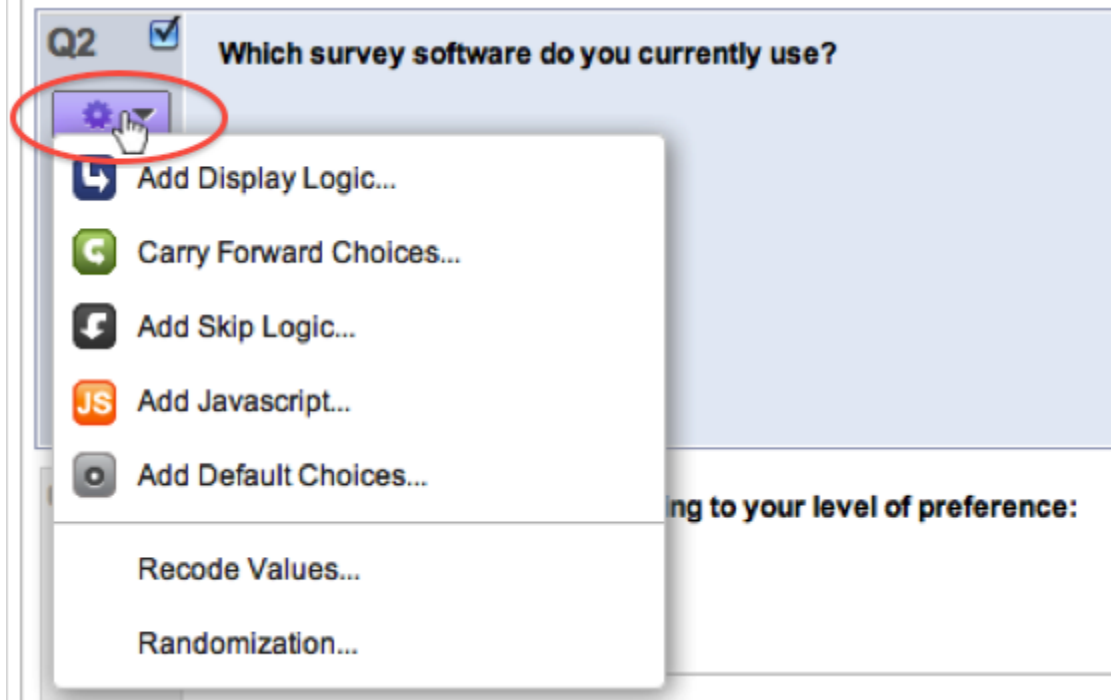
Q2

Which survey software do you currently use?

Add Display Logic...

Carry Forward Choices...

Add Skip Logic...

JS Add Javascript...

Add Default Choices...

Recode Values...

Randomization...

ing to your level of preference: